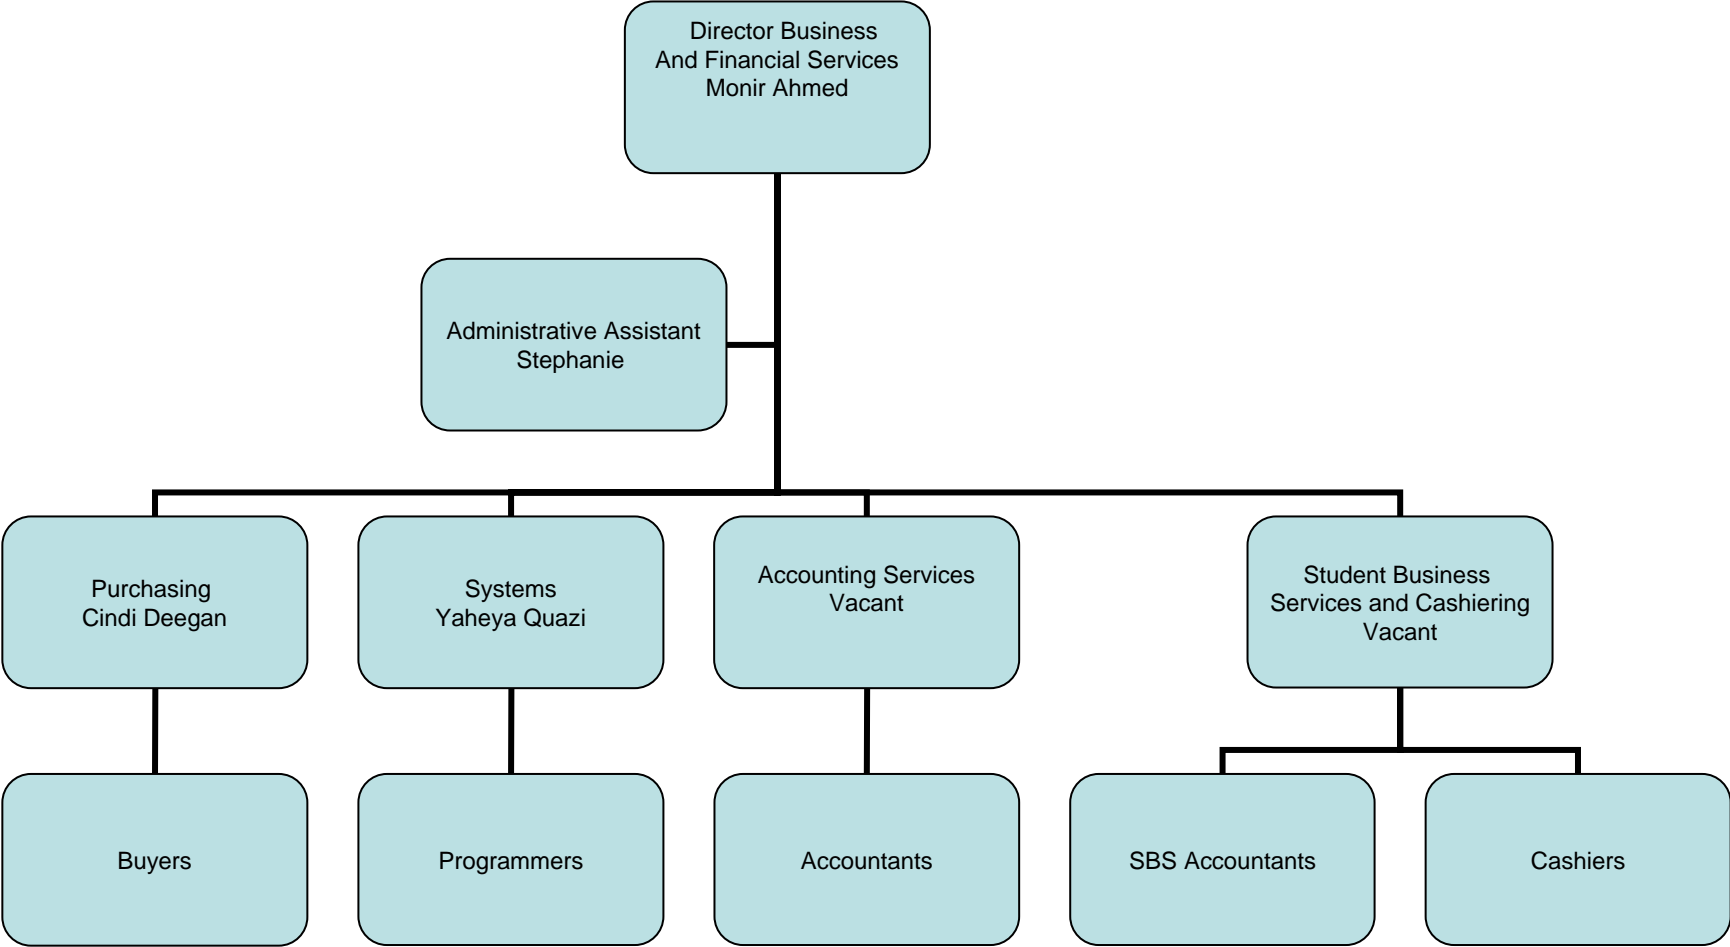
Director Business
And Financial Services
Monir Ahmed

Administrative Assistant
Stephanie

Purchasing
Cindi Deegan

Systems
Yaheya Quazi

Accounting Services
Vacant

Student Business
Services and Cashiering
Vacant

Buyers

Programmers

Accountants

SBS Accountants

Cashiers